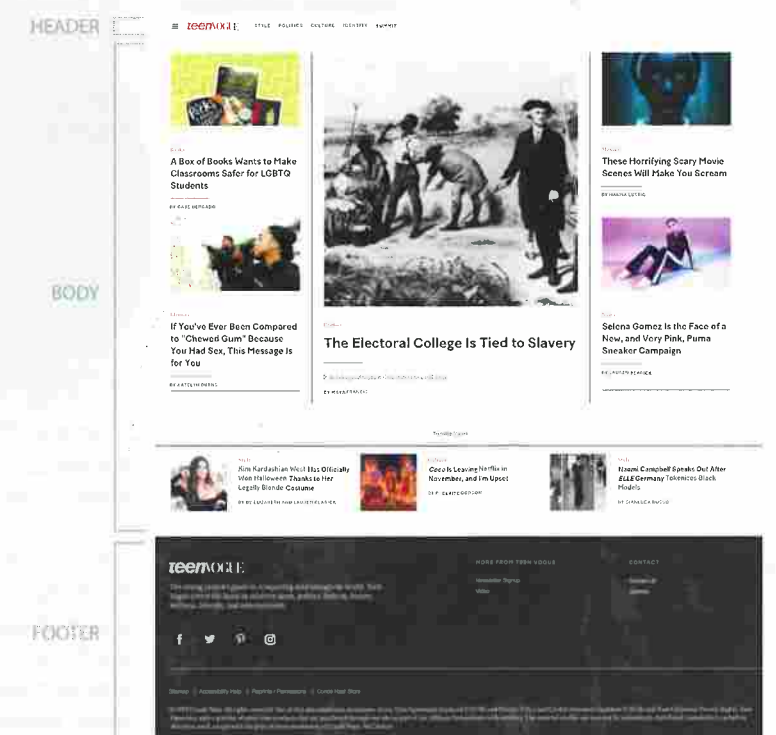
HEADER

≡ teenVOGUE STYLE POLITICS CULTURE IDENTITY SUMMIT

BODY

A Box of Books Wants to Make Classrooms Safer for LGBTQ Students

BY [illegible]

If You've Ever Been Compared to "Chewed Gum" Because You Had Sex, This Message Is for You

BY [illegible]

The Electoral College Is Tied to Slavery

BY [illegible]

These Horrifying Scary Movie Scenes Will Make You Scream

BY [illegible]

Selena Gomez Is the Face of a New, and Very Pink, Puma Sneaker Campaign

BY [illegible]

Trending Now

Kim Kardashian West Has Officially Won Halloween Thanks to Her Legally Blonde Costume

BY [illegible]

Coco Is Leaving Netflix in November, and I'm Upset

BY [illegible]

Naomi Campbell Speaks Out After ELLE Germany Tokenizes Black Models

BY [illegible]

FOOTER

teenVOGUE

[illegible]

MORE FROM TEEN VOGUE

CONTACT

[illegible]